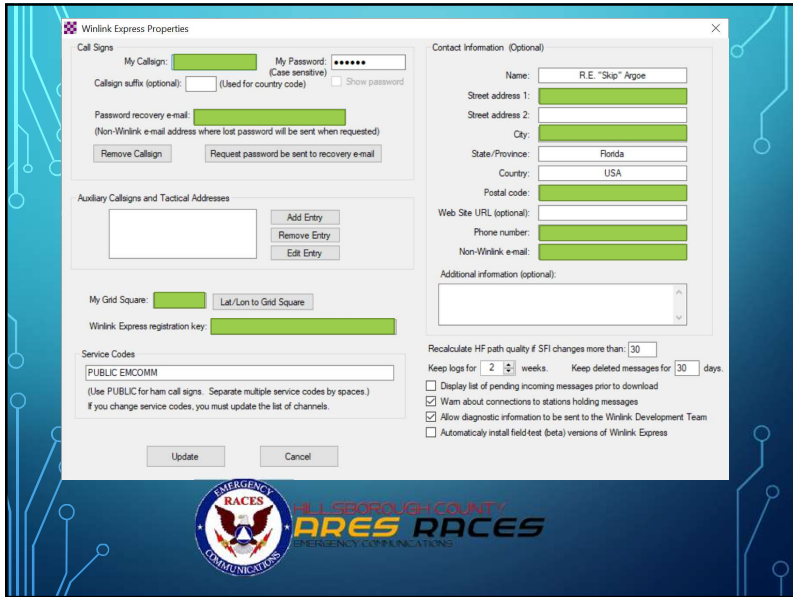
Winlink Express Properties

Call Signs

My Callsign:

My Password: ●●●●●●
(Case sensitive)

Show password

Callsign suffix (optional): (Used for country code)

Password recovery e-mail:
(Non-Winlink e-mail address where lost password will be sent when requested)

Remove Callsign

Request password be sent to recovery e-mail

Auxiliary Callsigns and Tactical Addresses

Add Entry

Remove Entry

Edit Entry

My Grid Square:

Lat/Lon to Grid Square

Winlink Express registration key:

Service Codes

PUBLIC EMCOMM

(Use PUBLIC for ham call signs. Separate multiple service codes by spaces.)
If you change service codes, you must update the list of channels.

Update

Cancel

Contact Information (Optional)

Name: R.E. "Skip" Argoe

Street address 1:

Street address 2:

City:

State/Province: Florida

Country: USA

Postal code:

Web Site URL (optional):

Phone number:

Non-Winlink e-mail:

Additional information (optional):

Recalculate HF path quality if SFI changes more than: 30

Keep logs for 2 weeks. Keep deleted messages for 30 days.

Display list of pending incoming messages prior to download

Warn about connections to stations holding messages

Allow diagnostic information to be sent to the Winlink Development Team

Automaticaly install field-test (beta) versions of Winlink Express

EMERGENCY RACES COMMUNICATIONS

HILLSBOROUGH COUNTY

ARES RACES

EMERGENCY COMMUNICATIONS